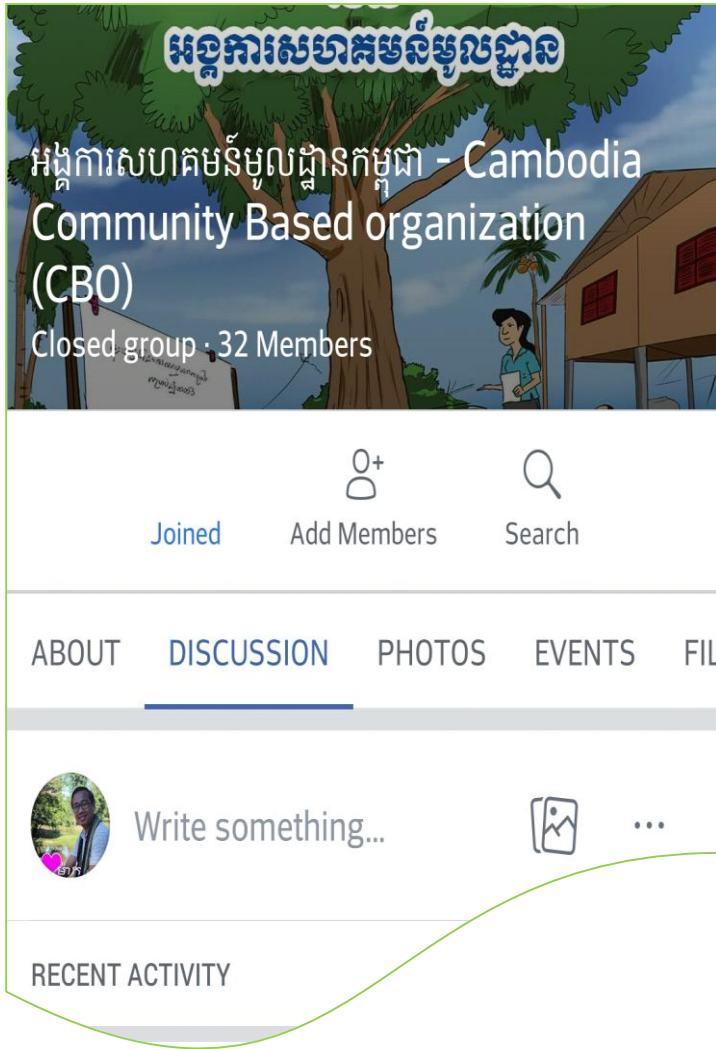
អង្គការសហគមន៍មូលដ្ឋាន

អង្គការសហគមន៍មូលដ្ឋានកម្ពុជា - Cambodia Community Based organization (CBO)

Closed group · 32 Members

Joined

Add Members

Search

ABOUT DISCUSSION PHOTOS EVENTS FIL

Write something...

···

RECENT ACTIVITY